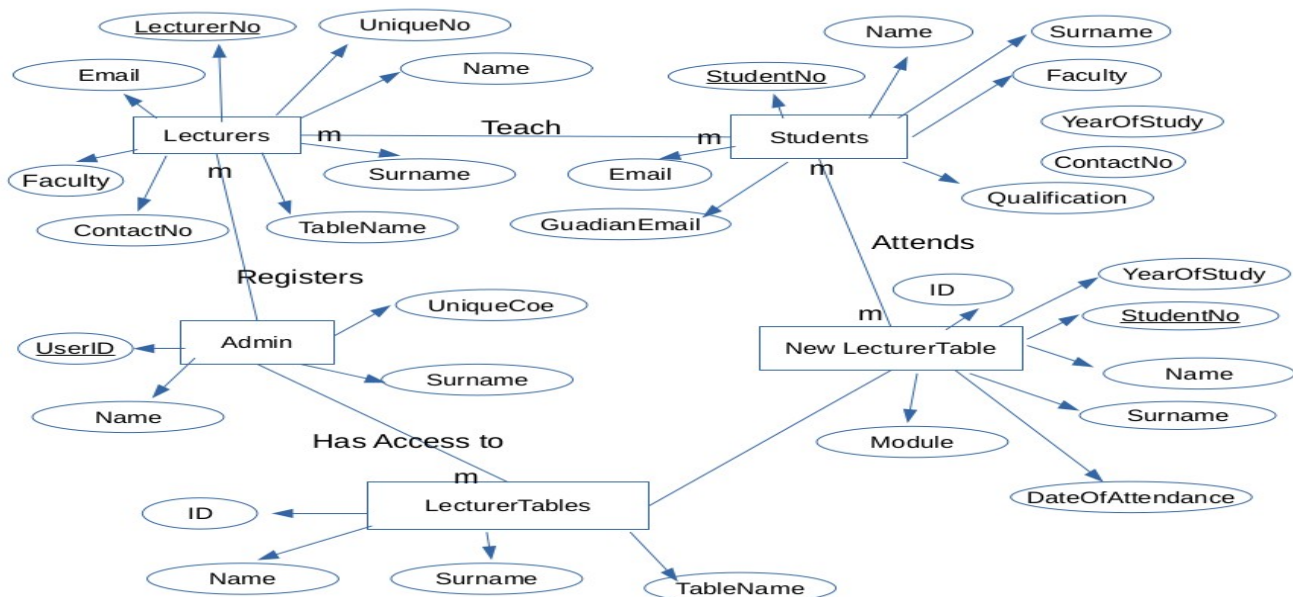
LecturerNo
UniqueNo
Email
Name
Lecturers
m
Teach
m
Faculty
m
Surname
ContactNo
TableName
Registers
Admin
UniqueCoe
UserID
Surname
Name
Has Access to
m
LecturerTables
ID
Name
Surname
TableName

Name
Surname
StudentNo
Faculty
Students
YearOfStudy
ContactNo
Email
m
Qualification
GuadianEmail
Attends
ID
YearOfStudy
m
StudentNo
New LecturerTable
Name
Surname
Module
DateOfAttendance